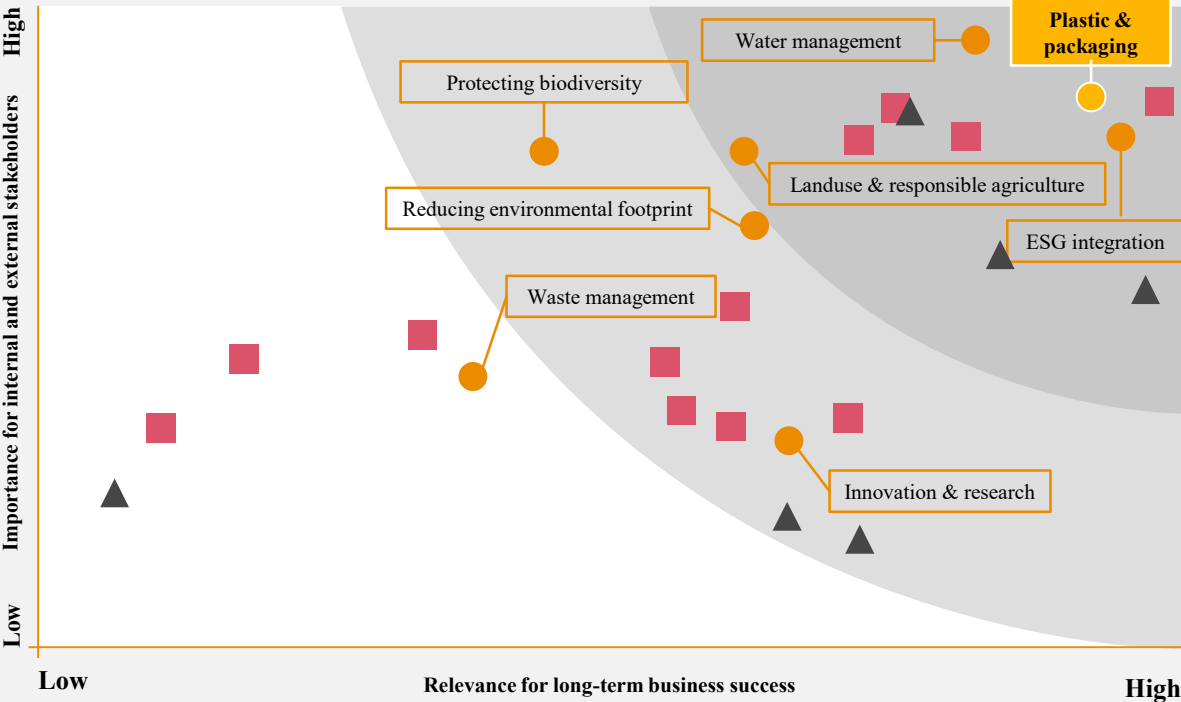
High

Importance for internal and external stakeholders

Low

Water management

Plastic & packaging

Protecting biodiversity

Landuse & responsible agriculture

Reducing environmental footprint

ESG integration

Waste management

Innovation & research

Low

Relevance for long-term business success

High